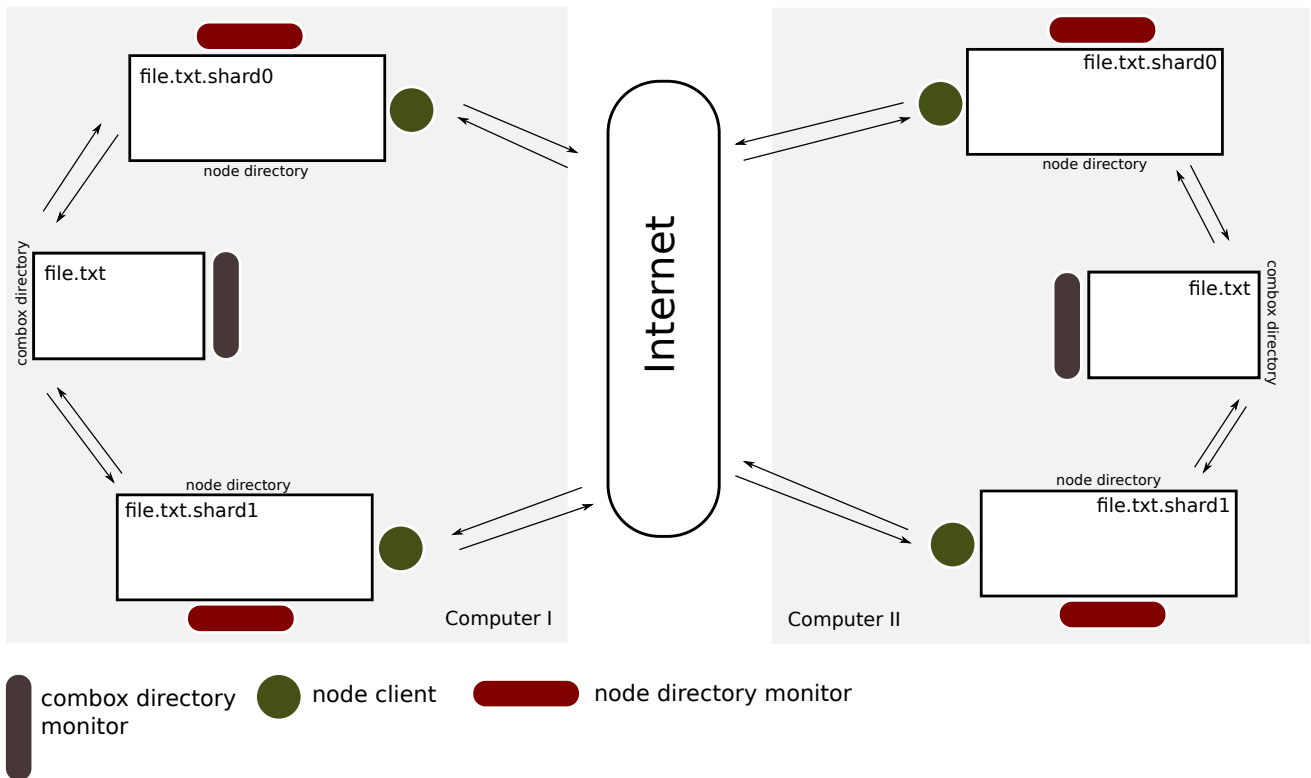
file.txt.shard0

node directory

combox directory

file.txt

node directory

file.txt.shard1

Computer I

Internet

file.txt.shard0

node directory

file.txt

combox directory

node directory

file.txt.shard1

Computer II

combox directory monitor

node client

node directory monitor